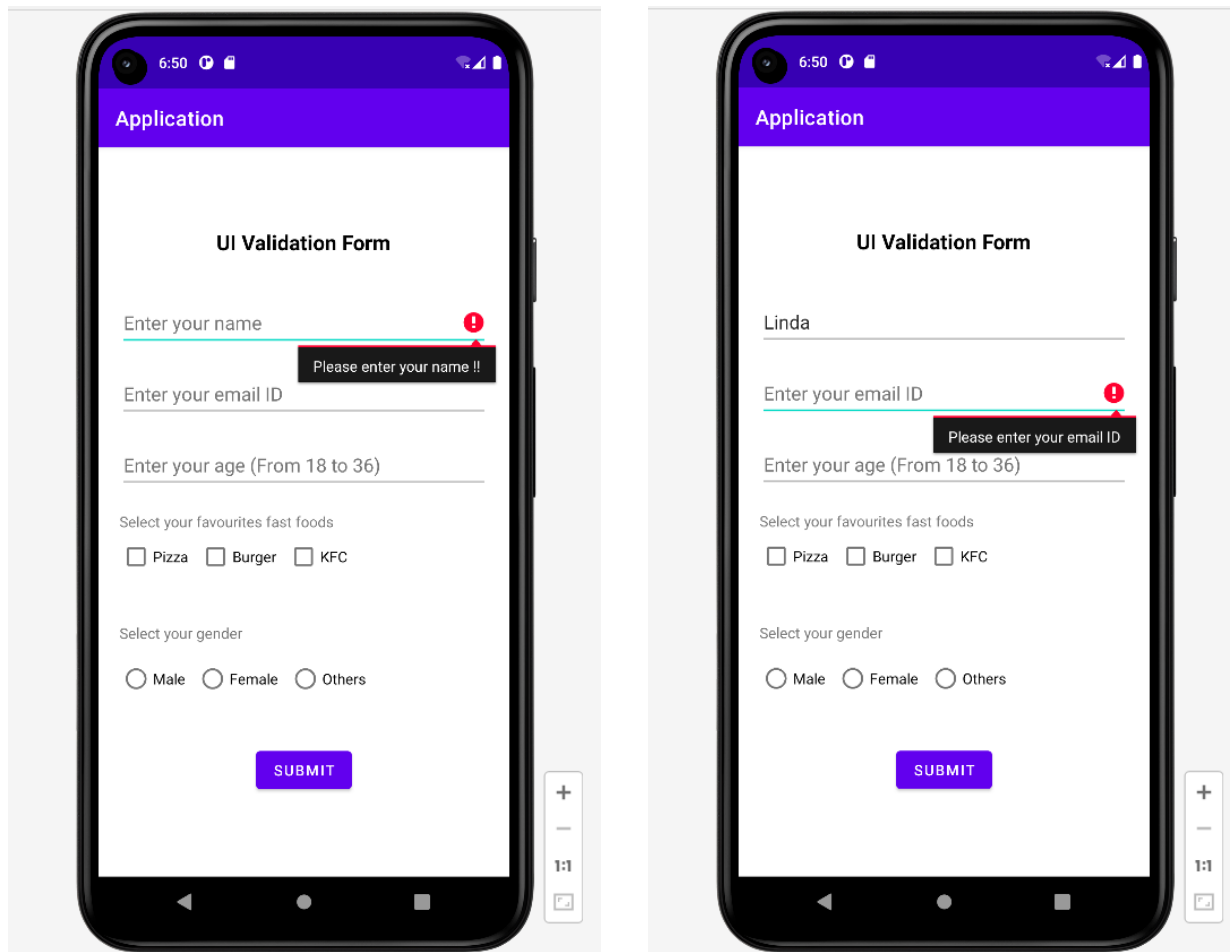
6:50

Application

UI Validation Form

Enter your name

Please enter your name !!

Enter your email ID

Enter your age (From 18 to 36)

Select your favourites fast foods

Pizza Burger KFC

Select your gender

Male Female Others

SUBMIT

+
−
1:1

6:50

Application

UI Validation Form

Linda

Enter your email ID

Please enter your email ID

Enter your age (From 18 to 36)

Select your favourites fast foods

Pizza Burger KFC

Select your gender

Male Female Others

SUBMIT

+
−
1:1